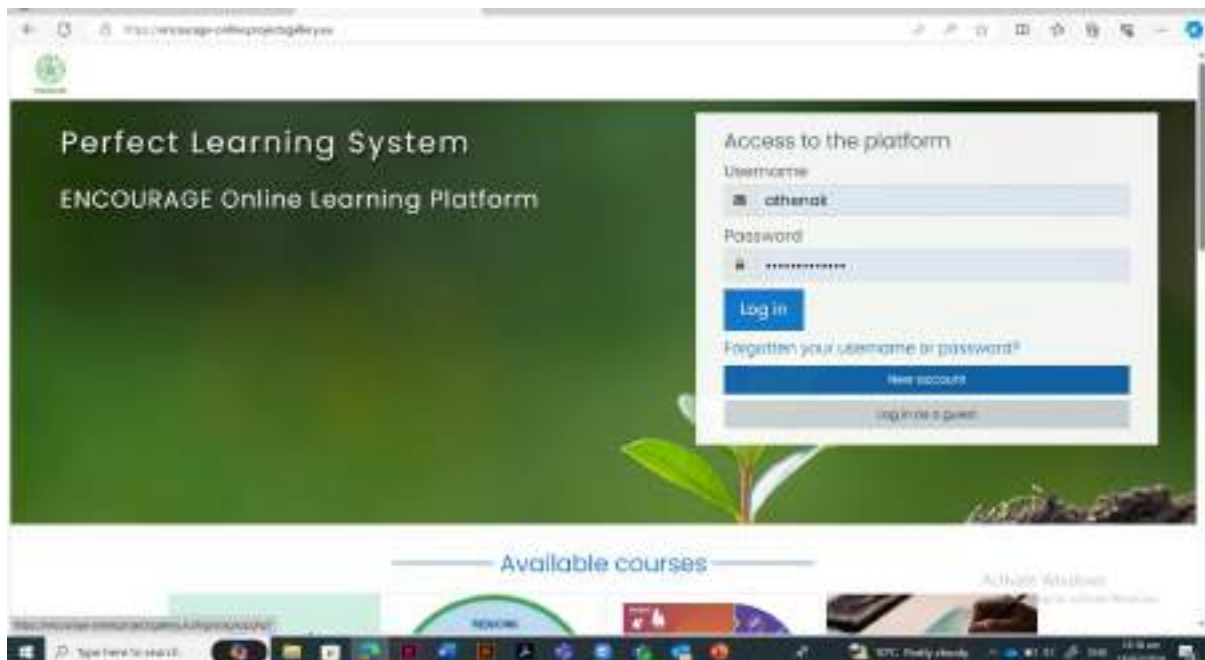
https://encourage-online.projectgallery.eu

Perfect Learning System

ENCOURAGE Online Learning Platform

Access to the platform

Username

athenak

Password

••••••••••••••

Log in

Forgotten your username or password?

New account

Log in as a guest

Available courses

Activate Windows

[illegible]

Type here to search

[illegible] Partly cloudy